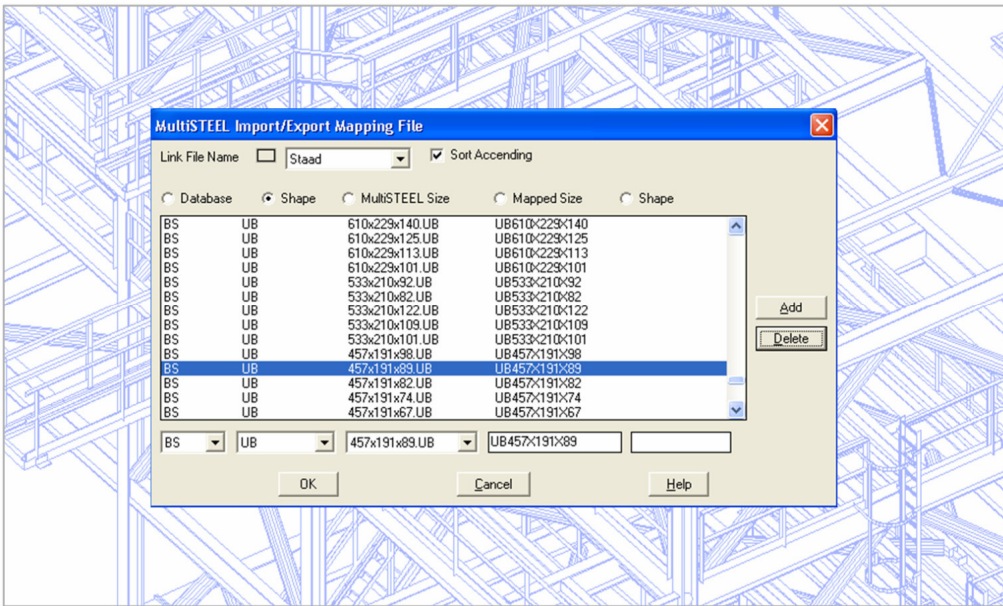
MultiSTEEL Import/Export Mapping File

Link File Name Staad Sort Accending

Database Shape MultiSTEEL Size Mapped Size Shape

| | | | |
|---|---|---|---|
| BS | UB | 610x229x140.UB | UB610X229X140 |
| BS | UB | 610x229x125.UB | UB610X229X125 |
| BS | UB | 610x229x113.UB | UB610X229X113 |
| BS | UB | 610x229x101.UB | UB610X229X101 |
| BS | UB | 533x210x92.UB | UB533X210X92 |
| BS | UB | 533x210x82.UB | UB533X210X82 |
| BS | UB | 533x210x122.UB | UB533X210X122 |
| BS | UB | 533x210x109.UB | UB533X210X109 |
| BS | UB | 533x210x101.UB | UB533X210X101 |
| BS | UB | 457x191x98.UB | UB457X191X98 |
| BS | UB | 457x191x89.UB | UB457X191X89 |
| BS | UB | 457x191x82.UB | UB457X191X82 |
| BS | UB | 457x191x74.UB | UB457X191X74 |
| BS | UB | 457x191x67.UB | UB457X191X67 |

Add
Delete

BS UB 457x191x89.UB UB457X191X89

OK Cancel Help